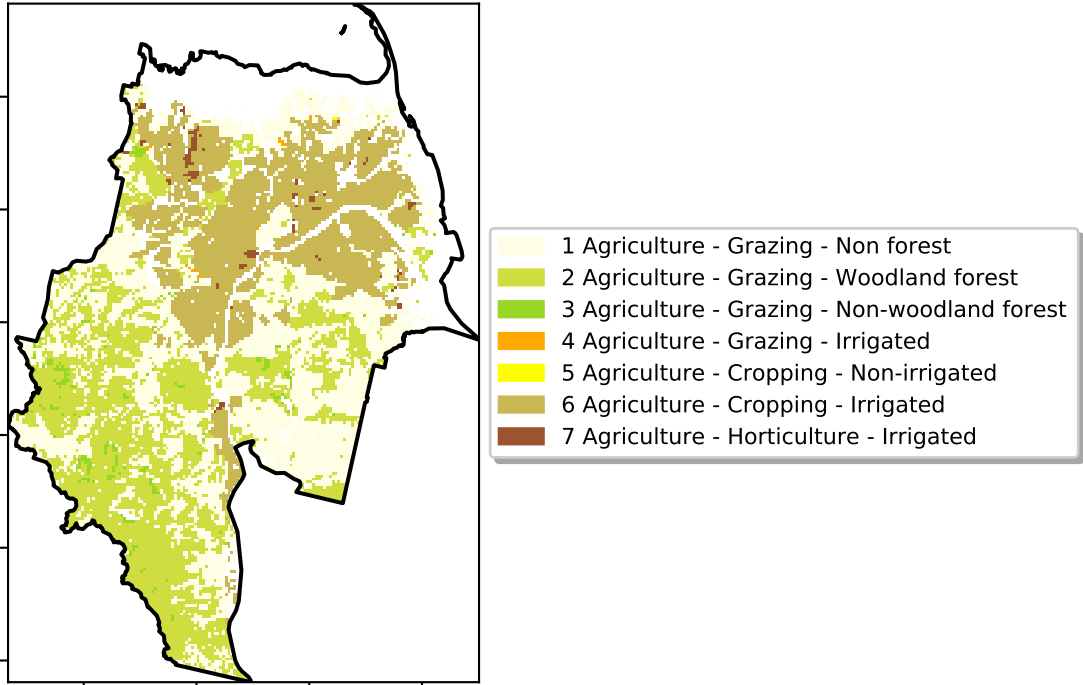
1 Agriculture - Grazing - Non forest
2 Agriculture - Grazing - Woodland forest
3 Agriculture - Grazing - Non-woodland forest
4 Agriculture - Grazing - Irrigated
5 Agriculture - Cropping - Non-irrigated
6 Agriculture - Cropping - Irrigated
7 Agriculture - Horticulture - Irrigated